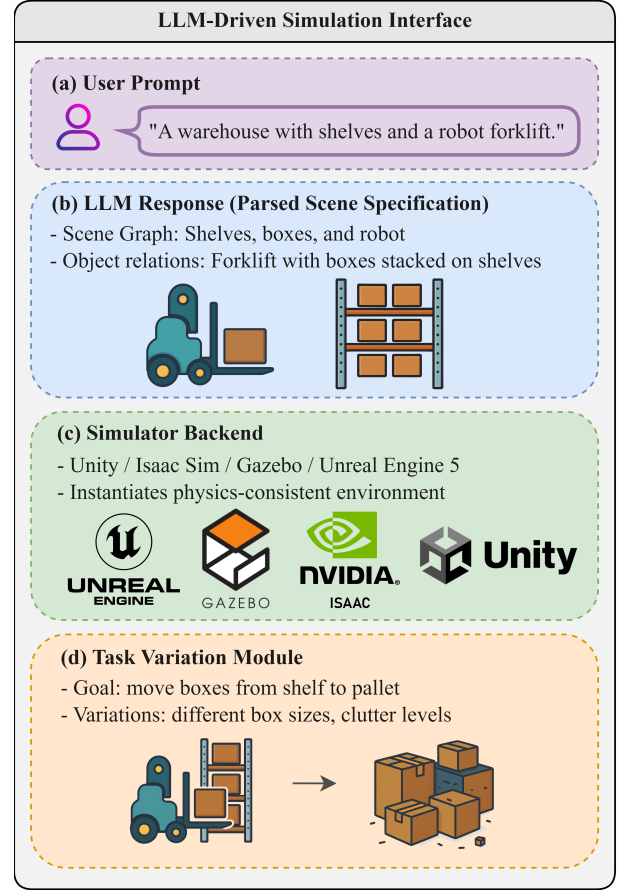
LLM-Driven Simulation Interface

(a) User Prompt

"A warehouse with shelves and a robot forklift."

(b) LLM Response (Parsed Scene Specification)

- Scene Graph: Shelves, boxes, and robot
- Object relations: Forklift with boxes stacked on shelves

(c) Simulator Backend

- Unity / Isaac Sim / Gazebo / Unreal Engine 5
- Instantiates physics-consistent environment

UNREAL ENGINE

GAZEBO

NVIDIA. ISAAC

Unity

(d) Task Variation Module

- Goal: move boxes from shelf to pallet
- Variations: different box sizes, clutter levels